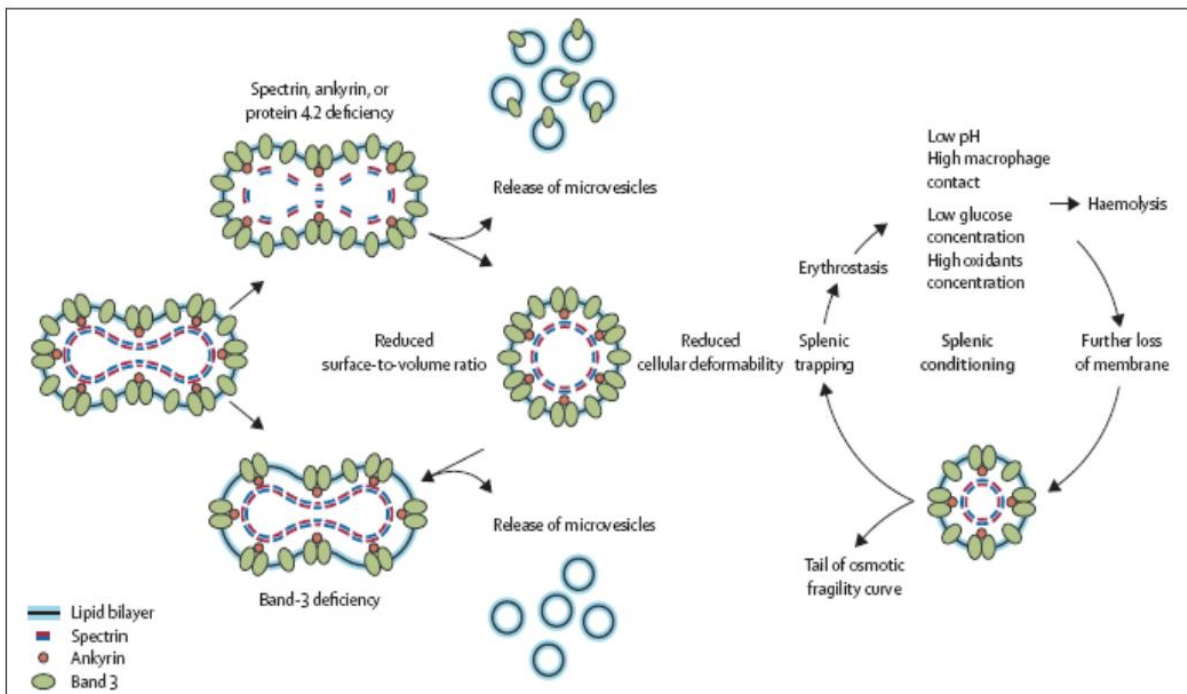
Spectrin, ankyrin, or protein 4.2 deficiency

Release of microvesicles

Low pH
High macrophage contact

Low glucose concentration
High oxidants concentration

Haemolysis

Erythrostasis

Reduced surface-to-volume ratio

Reduced cellular deformability

Splenic trapping

Splenic conditioning

Further loss of membrane

Release of microvesicles

Band-3 deficiency

Tail of osmotic fragility curve

Lipid bilayer
Spectrin
Ankyrin
Band 3